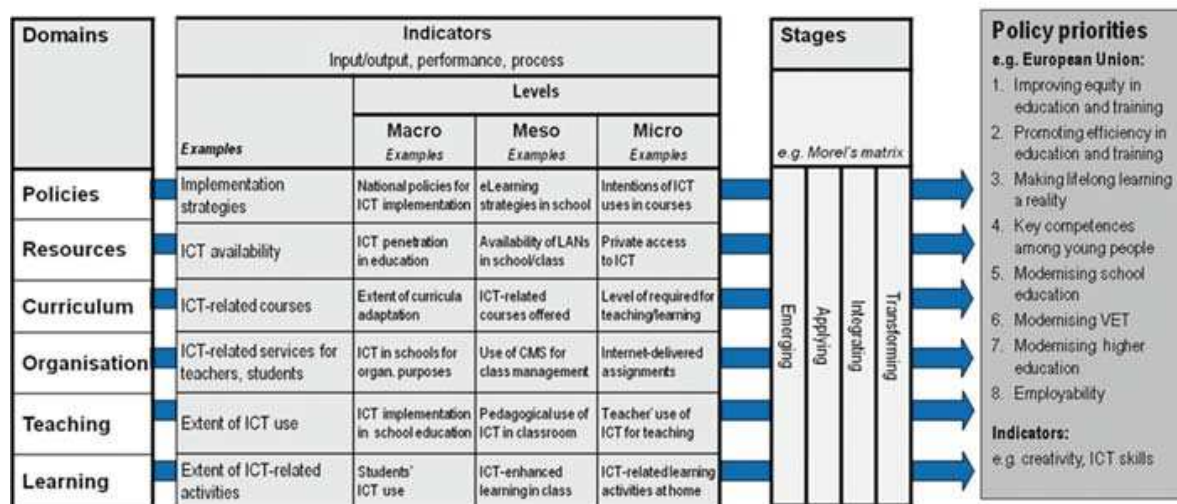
Domains

Policies

Resources

Curriculum

Organisation

Teaching

Learning

Indicators
Input/output, performance, process

| *Examples* | Levels: Macro *Examples* | Meso *Examples* | Micro *Examples* |
|---|---|---|---|
| Implementation strategies | National policies for ICT implementation | eLearning strategies in school | Intentions of ICT uses in courses |
| ICT availability | ICT penetration in education | Availability of LANs in school/class | Private access to ICT |
| ICT-related courses | Extent of curricula adaptation | ICT-related courses offered | Level of required for teaching/learning |
| ICT-related services for teachers, students | ICT in schools for organ. purposes | Use of CMS for class management | Internet-delivered assignments |
| Extent of ICT use | ICT implementation in school education | Pedagogical use of ICT in classroom | Teacher' use of ICT for teaching |
| Extent of ICT-related activities | Students' ICT use | ICT-enhanced learning in class | ICT-related learning activities at home |

Stages

e.g. Morel's matrix

Emerging

Applying

Integrating

Transforming

Policy priorities
e.g. European Union:
1. Improving equity in education and training
2. Promoting efficiency in education and training
3. Making lifelong learning a reality
4. Key competences among young people
5. Modernising school education
6. Modernising VET
7. Modernising higher education
8. Employability

Indicators:
e.g. creativity, ICT skills